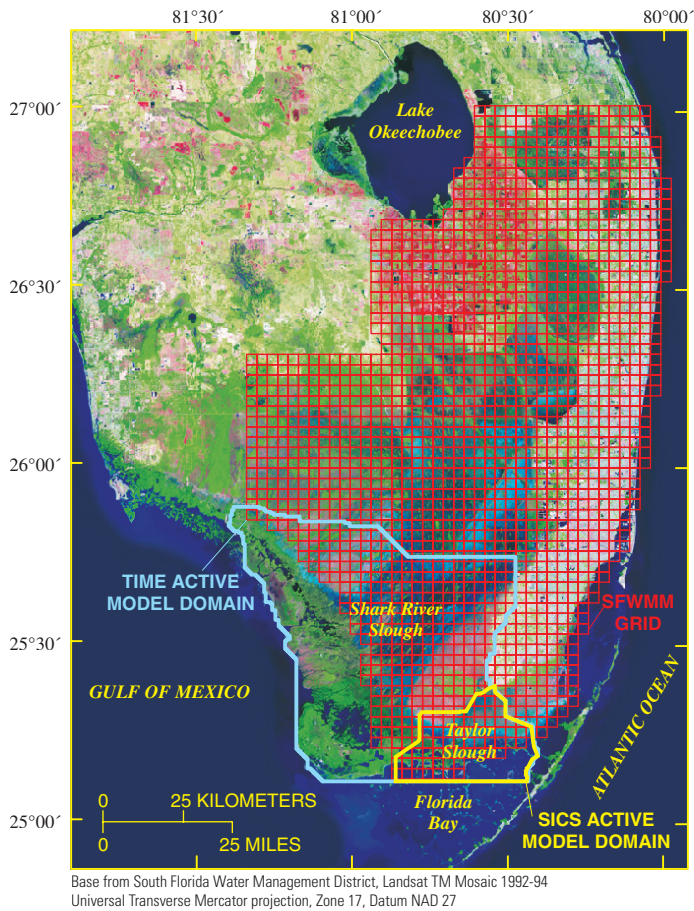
81°30´
81°00´
80°30´
80°00´

27°00´
26°30´
26°00´
25°30´
25°00´

Lake Okeechobee

TIME ACTIVE MODEL DOMAIN

Shark River Slough

SFWMM GRID

GULF OF MEXICO

Taylor Slough

ATLANTIC OCEAN

0 25 KILOMETERS
0 25 MILES

Florida Bay

SICS ACTIVE MODEL DOMAIN

Base from South Florida Water Management District, Landsat TM Mosaic 1992-94
Universal Transverse Mercator projection, Zone 17, Datum NAD 27